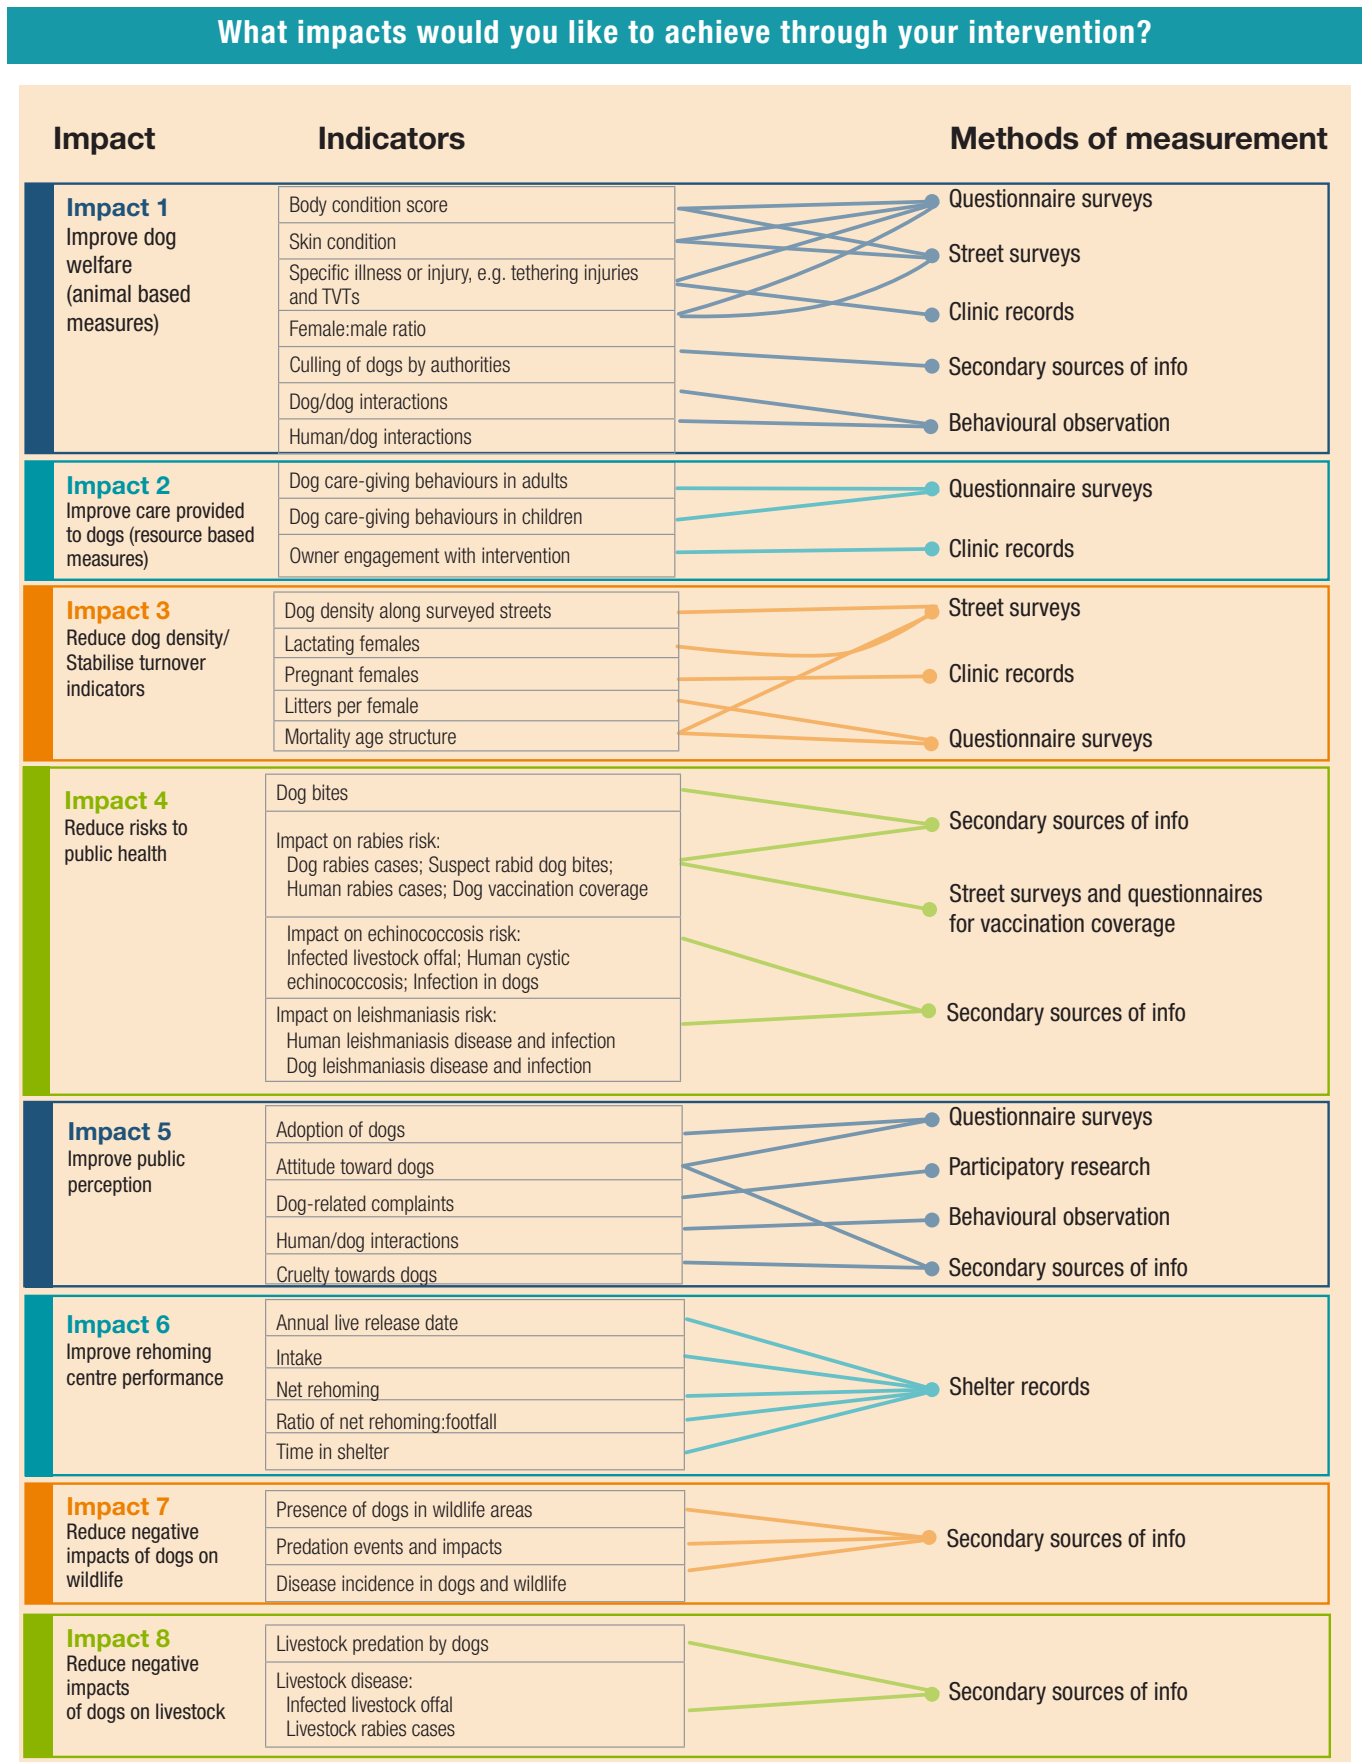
What impacts would you like to achieve through your intervention?

Impact

Indicators

Methods of measurement

Impact 1
Improve dog welfare (animal based measures)

Body condition score
Skin condition
Specific illness or injury, e.g. tethering injuries and TVTs
Female:male ratio
Culling of dogs by authorities
Dog/dog interactions
Human/dog interactions

Questionnaire surveys
Street surveys
Clinic records
Secondary sources of info
Behavioural observation

Impact 2
Improve care provided to dogs (resource based measures)

Dog care-giving behaviours in adults
Dog care-giving behaviours in children
Owner engagement with intervention

Questionnaire surveys
Clinic records

Impact 3
Reduce dog density/ Stabilise turnover indicators

Dog density along surveyed streets
Lactating females
Pregnant females
Litters per female
Mortality age structure

Street surveys
Clinic records
Questionnaire surveys

Impact 4
Reduce risks to public health

Dog bites
Impact on rabies risk:
Dog rabies cases; Suspect rabid dog bites;
Human rabies cases; Dog vaccination coverage
Impact on echinococcosis risk:
Infected livestock offal; Human cystic echinococcosis; Infection in dogs
Impact on leishmaniasis risk:
Human leishmaniasis disease and infection
Dog leishmaniasis disease and infection

Secondary sources of info
Street surveys and questionnaires for vaccination coverage
Secondary sources of info

Impact 5
Improve public perception

Adoption of dogs
Attitude toward dogs
Dog-related complaints
Human/dog interactions
Cruelty towards dogs

Questionnaire surveys
Participatory research
Behavioural observation
Secondary sources of info

Impact 6
Improve rehoming centre performance

Annual live release date
Intake
Net rehoming
Ratio of net rehoming:footfall
Time in shelter

Shelter records

Impact 7
Reduce negative impacts of dogs on wildlife

Presence of dogs in wildlife areas
Predation events and impacts
Disease incidence in dogs and wildlife

Secondary sources of info

Impact 8
Reduce negative impacts of dogs on livestock

Livestock predation by dogs
Livestock disease:
Infected livestock offal
Livestock rabies cases

Secondary sources of info